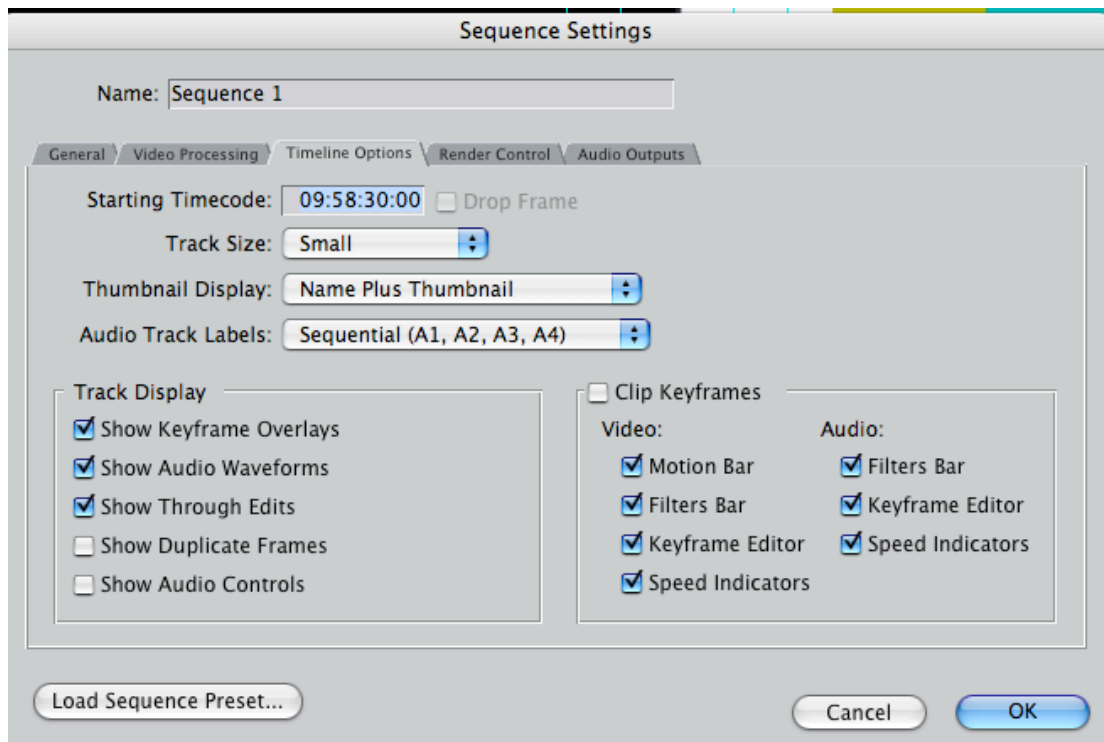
Sequence Settings

Name: Sequence 1

General | Video Processing | Timeline Options | Render Control | Audio Outputs

Starting Timecode: 09:58:30:00 Drop Frame

Track Size: Small

Thumbnail Display: Name Plus Thumbnail

Audio Track Labels: Sequential (A1, A2, A3, A4)

Track Display
☑ Show Keyframe Overlays
☑ Show Audio Waveforms
☑ Show Through Edits
☐ Show Duplicate Frames
☐ Show Audio Controls

☐ Clip Keyframes
Video:
☑ Motion Bar
☑ Filters Bar
☑ Keyframe Editor
☑ Speed Indicators
Audio:
☑ Filters Bar
☑ Keyframe Editor
☑ Speed Indicators

Load Sequence Preset...

Cancel

OK